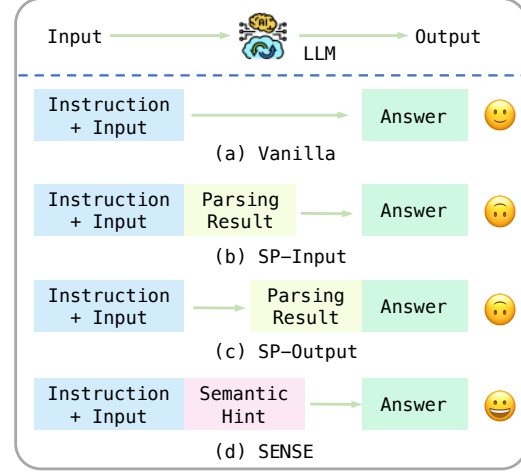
Input → LLM → Output

Instruction + Input → Answer
(a) Vanilla

Instruction + Input | Parsing Result → Answer
(b) SP–Input

Instruction + Input → Parsing Result | Answer
(c) SP–Output

Instruction + Input | Semantic Hint → Answer
(d) SENSE